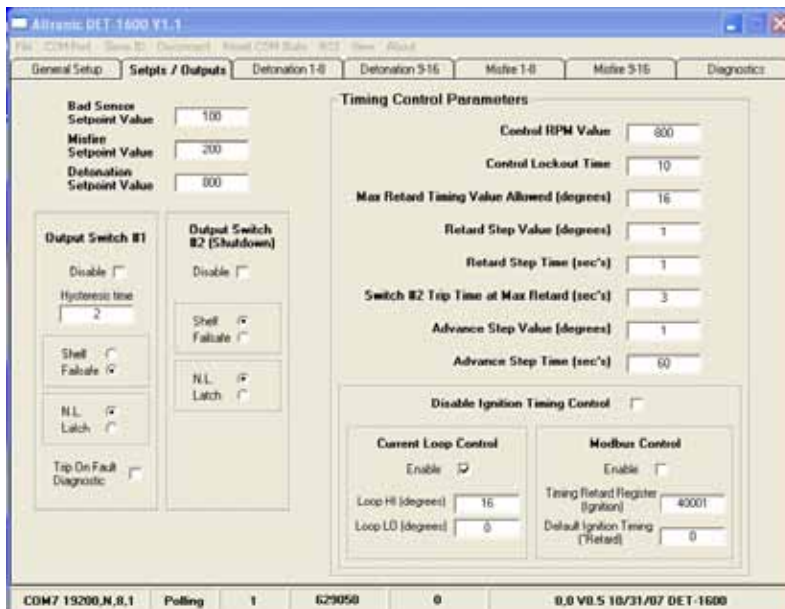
Altronic DET-1600 V1.1

File COM Port Slave ID Disconnect Read COM Stats RCE View About

General Setup | Setpts / Outputs | Detonation 1-8 | Detonation 9-16 | Misfire 1-8 | Misfire 9-16 | Diagnostics

Bad Sensor Setpoint Value 100

Misfire Setpoint Value 200

Detonation Setpoint Value 800

Output Switch #1

Disable

Hysteresis time 2

Shell
Failsafe

N.L.
Latch

Trip On Fault Diagnostic

Output Switch #2 (Shutdown)

Disable

Shell
Failsafe

N.L.
Latch

Timing Control Parameters

Control RPM Value 800

Control Lockout Time 10

Max Retard Timing Value Allowed (degrees) 16

Retard Step Value (degrees) 1

Retard Step Time (sec's) 1

Switch #2 Trip Time at Max Retard (sec's) 3

Advance Step Value (degrees) 1

Advance Step Time (sec's) 60

Disable Ignition Timing Control

Current Loop Control

Enable

Loop HI (degrees) 16

Loop LO (degrees) 0

Modbus Control

Enable

Timing Retard Register (Ignition) 40001

Default Ignition Timing (°Retard) 0

COM7 19200,N,8,1 | Polling | 1 | 629050 | 0 | 0,0 V0.5 10/31/07 DET-1600